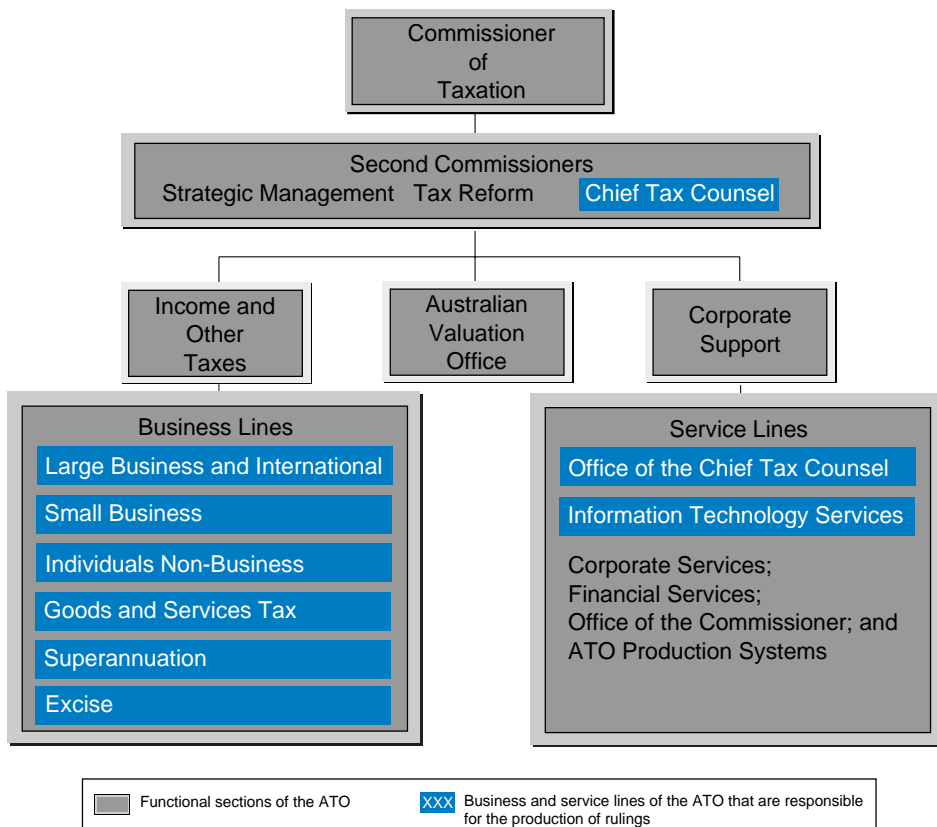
Commissioner of Taxation

Second Commissioners
Strategic Management Tax Reform Chief Tax Counsel

Income and Other Taxes

Australian Valuation Office

Corporate Support

Business Lines
Large Business and International
Small Business
Individuals Non-Business
Goods and Services Tax
Superannuation
Excise

Service Lines
Office of the Chief Tax Counsel
Information Technology Services
Corporate Services;
Financial Services;
Office of the Commissioner; and
ATO Production Systems

Functional sections of the ATO

XXX Business and service lines of the ATO that are responsible for the production of rulings